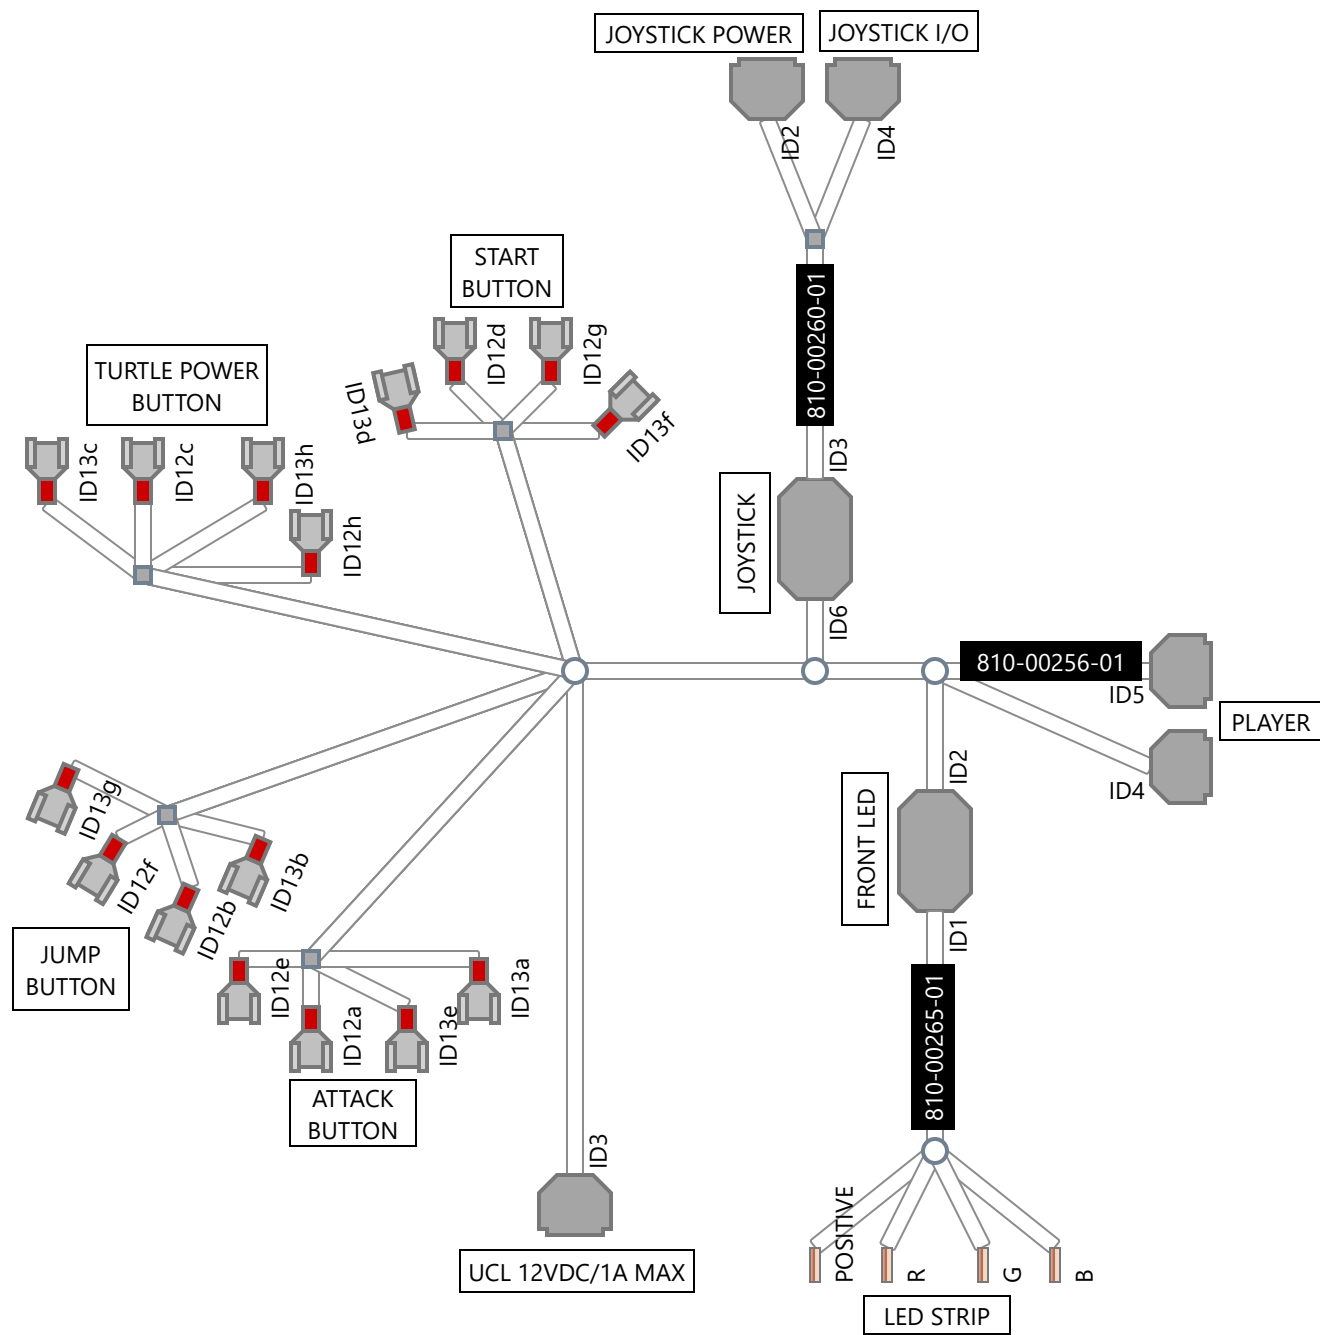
JOYSTICK POWER
JOYSTICK I/O
ID2
ID4
810-00260-01
ID3
JOYSTICK
ID6
START BUTTON
ID12d
ID12g
ID13d
ID13f
TURTLE POWER BUTTON
ID13c
ID12c
ID13h
ID12h
810-00256-01
ID5
PLAYER
ID4
ID2
FRONT LED
ID1
810-00265-01
ID13g
ID12f
ID12b
ID13b
JUMP BUTTON
ID12e
ID12a
ID13e
ID13a
ATTACK BUTTON
ID3
UCL 12VDC/1A MAX
POSITIVE
R
G
B
LED STRIP